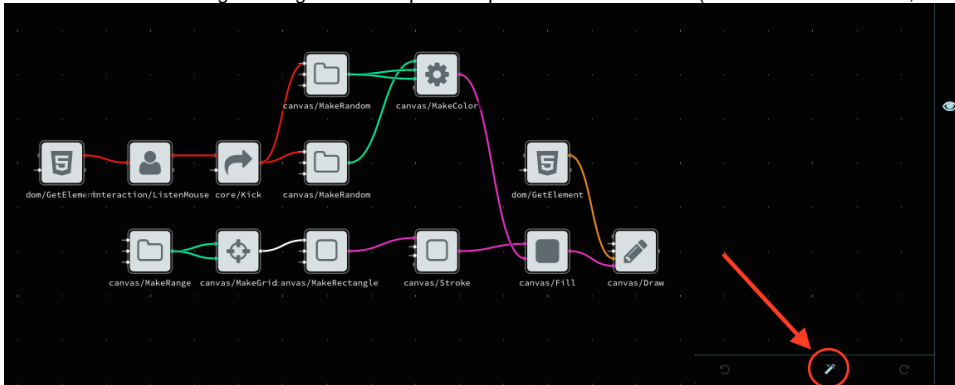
canvas/MakeRandom

canvas/MakeColor

dom/GetElement

interaction/ListenMouse

core/Kick

canvas/MakeRandom

dom/GetElement

canvas/MakeRange

canvas/MakeGrid

canvas/MakeRectangle

canvas/Stroke

canvas/Fill

canvas/Draw